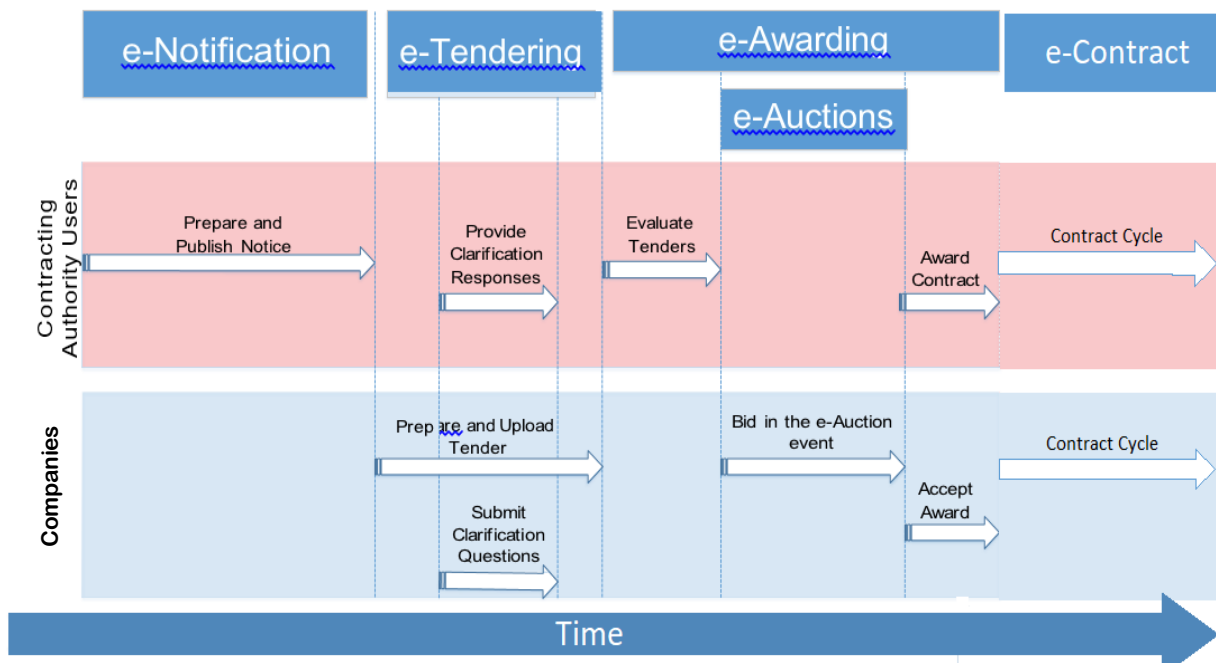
e-Notification

e-Tendering

e-Awarding

e-Auctions

e-Contract

Contracting Authority Users

Prepare and Publish Notice

Provide Clarification Responses

Evaluate Tenders

Award Contract

Contract Cycle

Companies

Prepare and Upload Tender

Submit Clarification Questions

Bid in the e-Auction event

Accept Award

Contract Cycle

Time